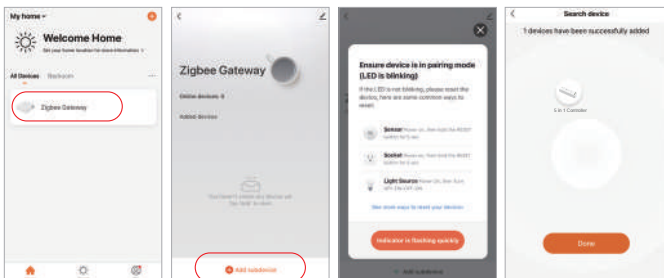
My home ▾

Welcome Home

Set your home location for more information >

All Devices Bedroom

Zigbee Gateway

Zigbee Gateway

Online devices: 0

Added device

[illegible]

Add subdevice

Ensure device is in pairing mode (LED is blinking)

If the LED is not blinking, please reset the device, here are some common ways to reset:

Sensor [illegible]

Socket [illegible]

Light Source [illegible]

See more ways to reset your devices

Indicator is flashing quickly

Add subdevice

Search device

1 devices have been successfully added

5 in 1 Controller

Done